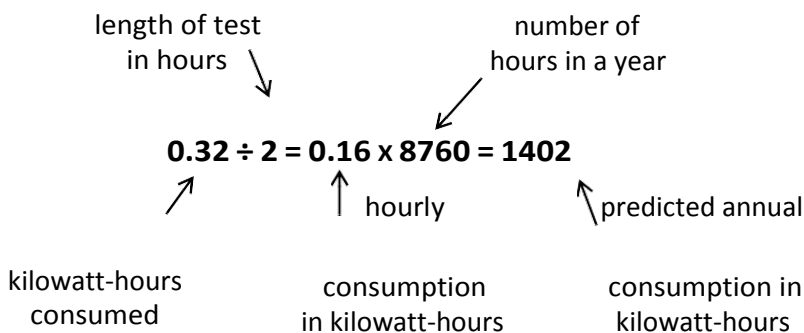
length of test in hours

number of hours in a year

$0.32 \div 2 = 0.16 \times 8760 = 1402$

hourly

predicted annual

kilowatt-hours consumed

consumption in kilowatt-hours

consumption in kilowatt-hours